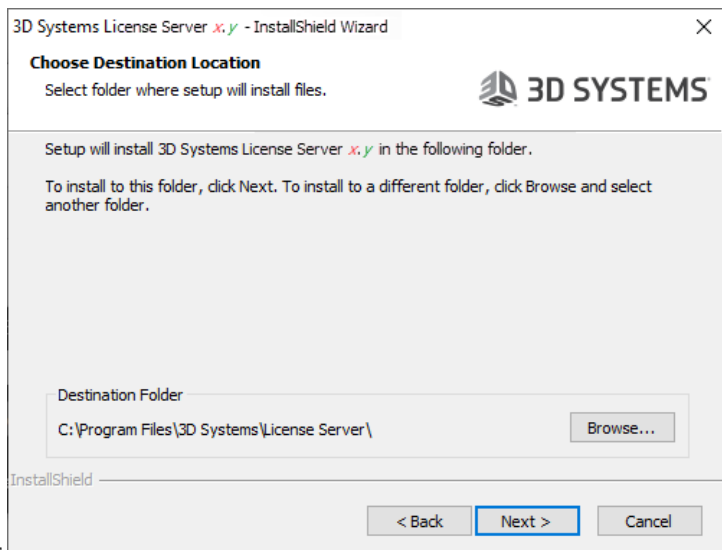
3D Systems License Server x.y - InstallShield Wizard

×

Choose Destination Location

Select folder where setup will install files.

3D SYSTEMS

Setup will install 3D Systems License Server x.y in the following folder.

To install to this folder, click Next. To install to a different folder, click Browse and select another folder.

Destination Folder

C:\Program Files\3D Systems\License Server\

Browse...

InstallShield

< Back

Next >

Cancel